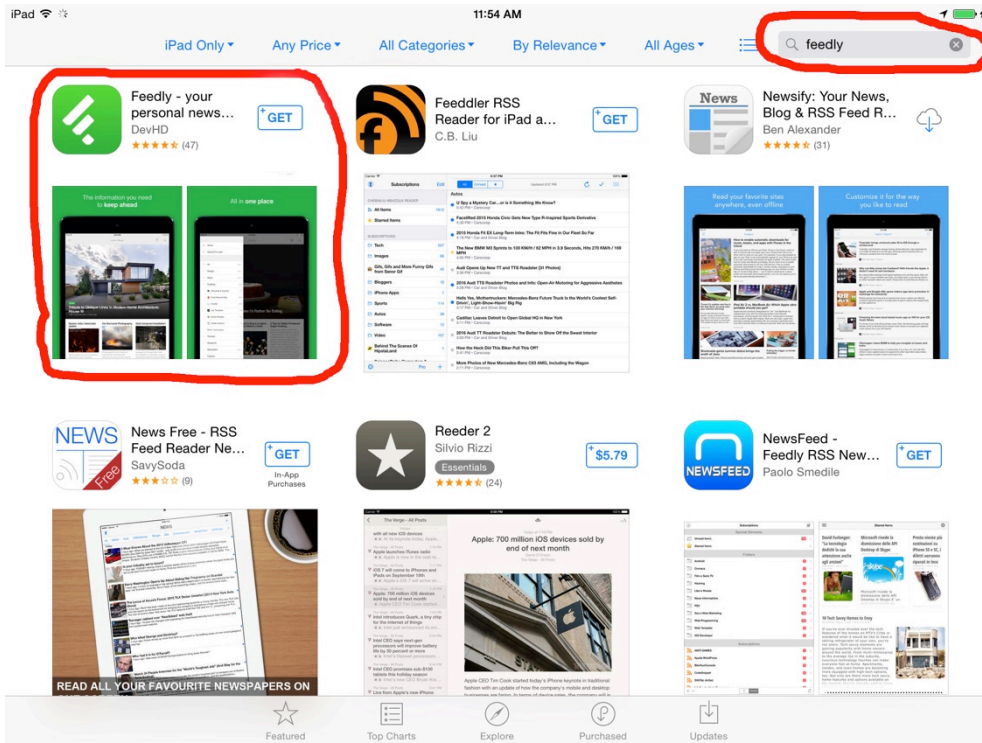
iPad 11:54 AM

iPad Only Any Price All Categories By Relevance All Ages feedly

Feedly - your personal news... DevHD (47) GET

Feeddler RSS Reader for iPad a... C.B. Liu GET

Newsify: Your News, Blog & RSS Feed R... Ben Alexander (31)

The information you need to keep ahead

All in one place

Read your favorite sites anywhere, even offline

Customize it for the way you like to read

News Free - RSS Feed Reader Ne... SavySoda (9) GET In-App Purchases

Reeder 2 Silvio Rizzi Essentials (24) $5.79

NewsFeed - Feedly RSS New... Paolo Smedile GET

Apple: 700 million iOS devices sold by end of next month

READ ALL YOUR FAVOURITE NEWSPAPERS ON

Featured Top Charts Explore Purchased Updates